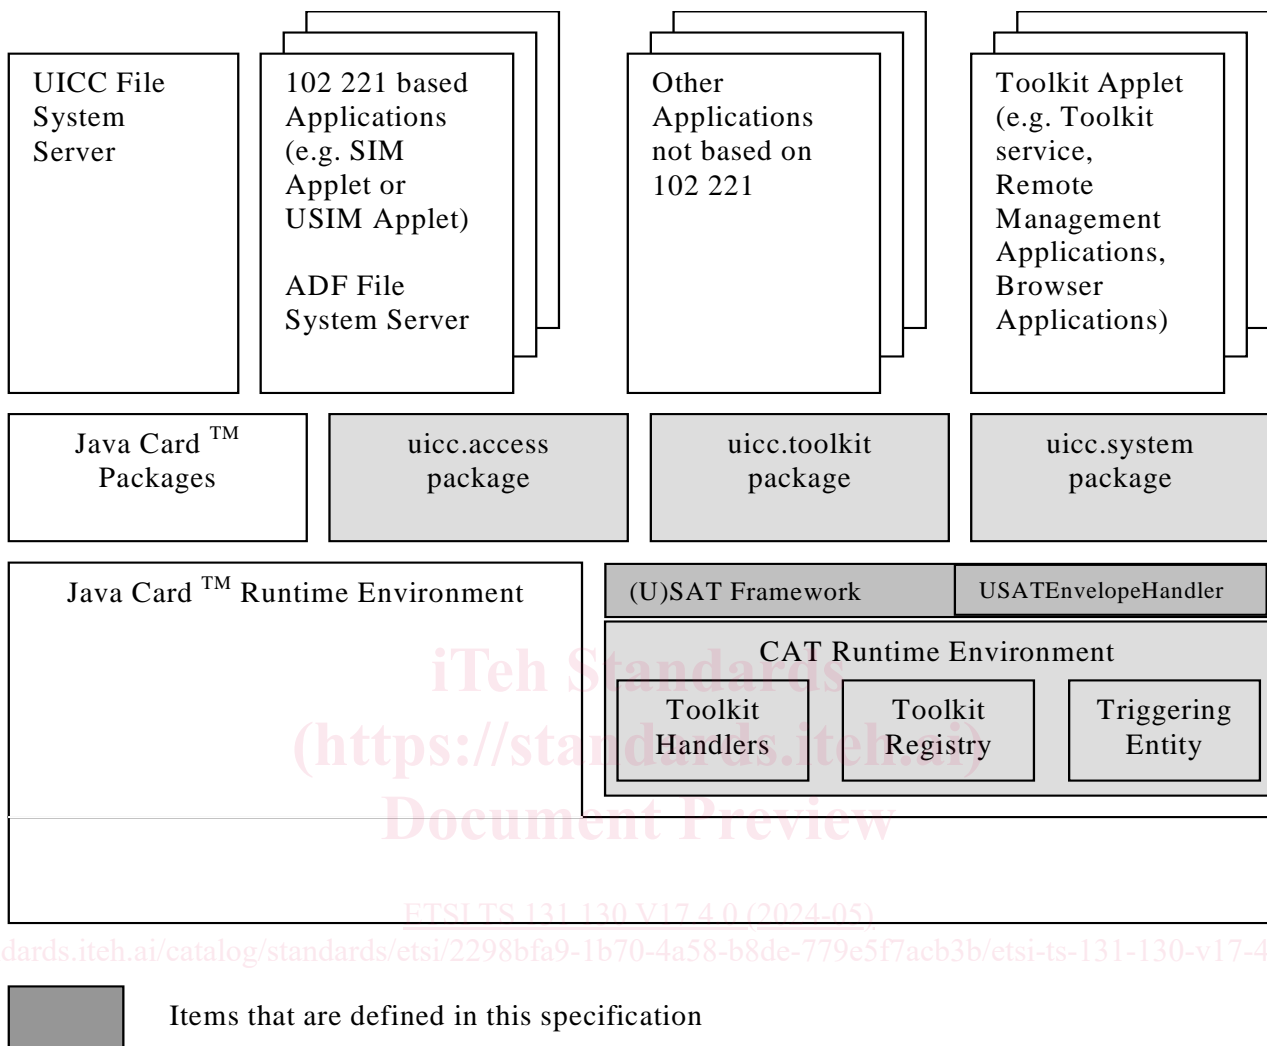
UICC File System Server

102 221 based Applications (e.g. SIM Applet or USIM Applet)

ADF File System Server

Other Applications not based on 102 221

Toolkit Applet (e.g. Toolkit service, Remote Management Applications, Browser Applications)

Java Card $^{TM}$ Packages

uicc.access package

uicc.toolkit package

uicc.system package

Java Card $^{TM}$ Runtime Environment

(U)SAT Framework

USATEnvelopeHandler

CAT Runtime Environment

Toolkit Handlers

Toolkit Registry

Triggering Entity

iTeh Standards
(https://standards.iteh.ai)
Document Preview

ETSI TS 131 130 V17.4.0 (2024-05)

dards.iteh.ai/catalog/standards/etsi/2298bfa9-1b70-4a58-b8de-779e5f7acb3b/etsi-ts-131-130-v17-4

Items that are defined in this specification